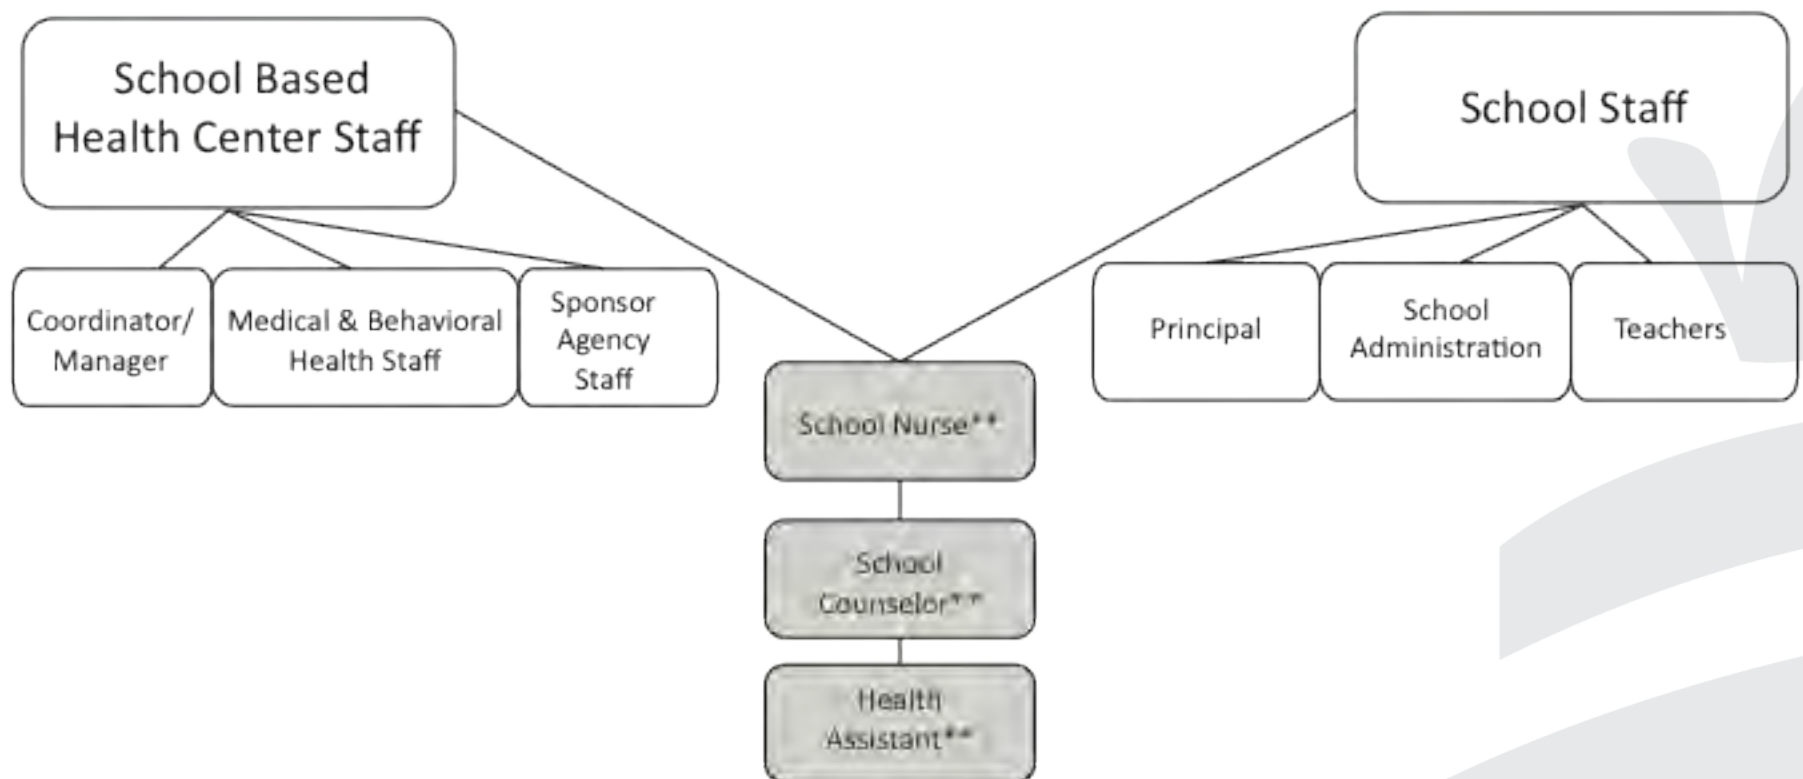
School Based Health Center Staff

Coordinator/ Manager

Medical & Behavioral Health Staff

Sponsor Agency Staff

School Staff

Principal

School Administration

Teachers

School Nurse**

School Counselor**

Health Assistant**